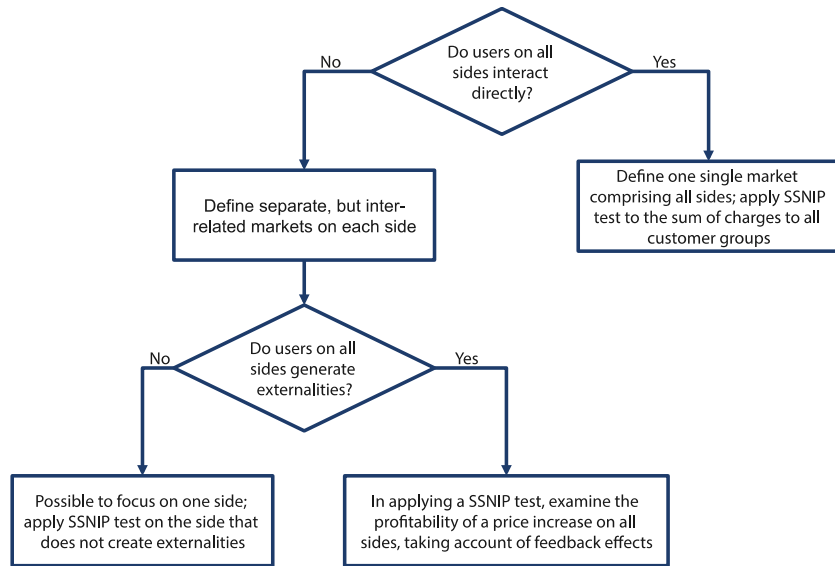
Do users on all sides interact directly?

No

Yes

Define one single market comprising all sides; apply SSNIP test to the sum of charges to all customer groups

Define separate, but inter-related markets on each side

Do users on all sides generate externalities?

No

Yes

Possible to focus on one side; apply SSNIP test on the side that does not create externalities

In applying a SSNIP test, examine the profitability of a price increase on all sides, taking account of feedback effects